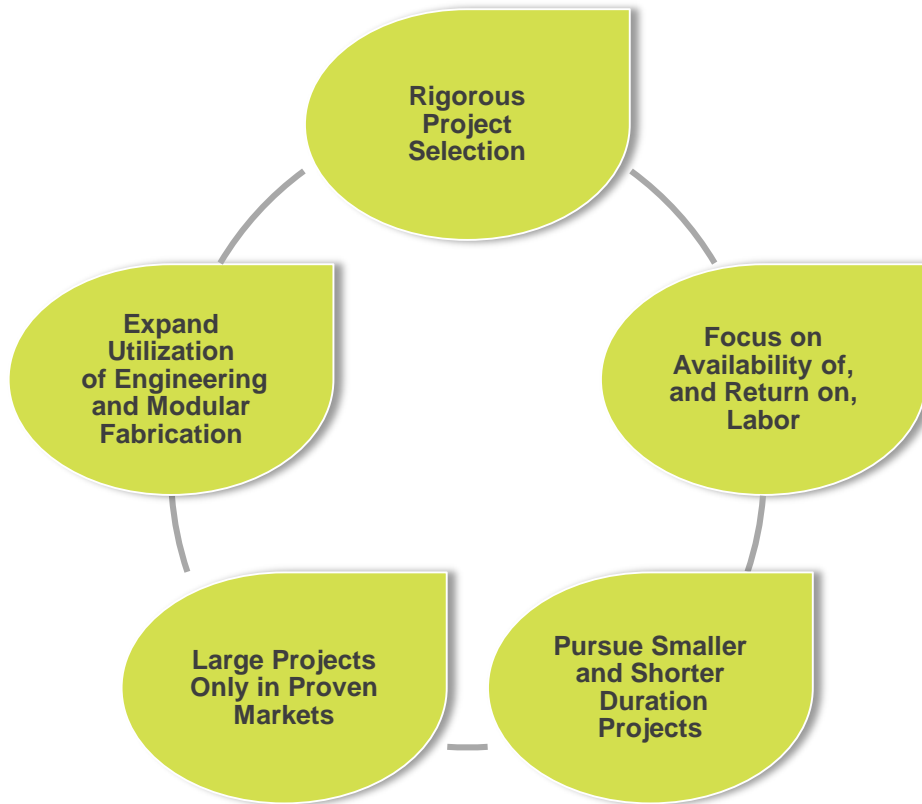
Rigorous Project Selection

Focus on Availability of, and Return on, Labor

Pursue Smaller and Shorter Duration Projects

Large Projects Only in Proven Markets

Expand Utilization of Engineering and Modular Fabrication